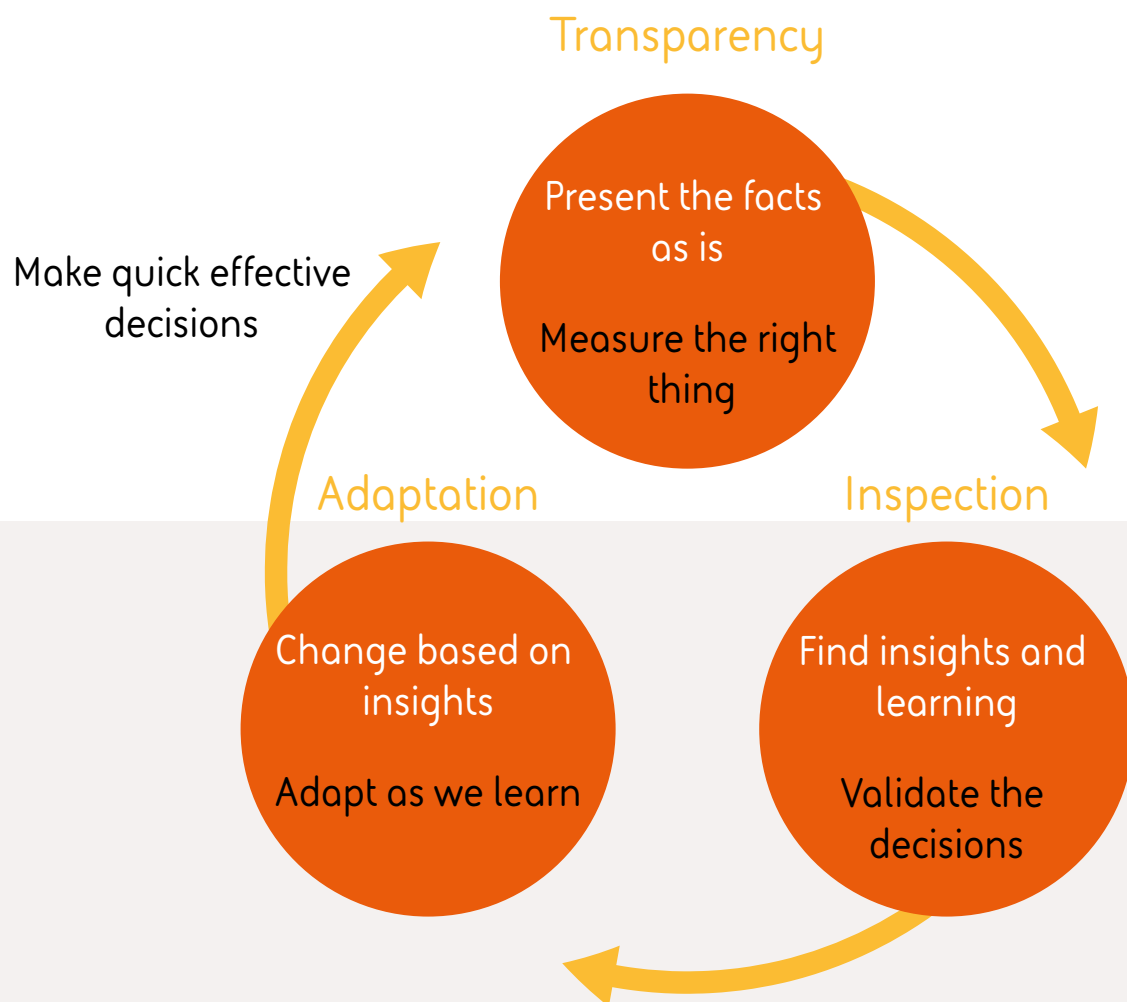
Transparency

Present the facts as is

Measure the right thing

Make quick effective decisions

Adaptation

Inspection

Change based on insights

Adapt as we learn

Find insights and learning

Validate the decisions